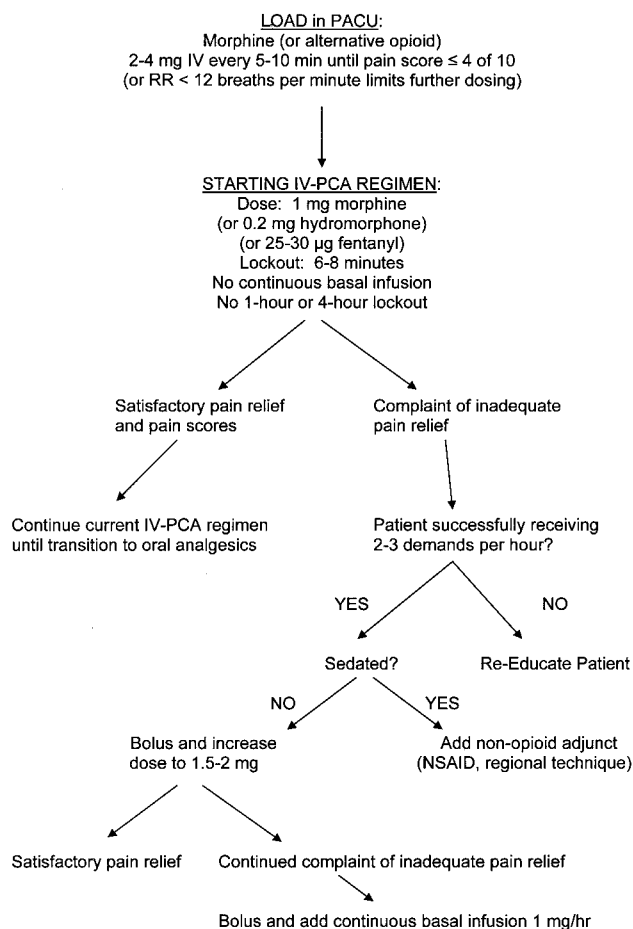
LOAD in PACU:
Morphine (or alternative opioid)
2-4 mg IV every 5-10 min until pain score ≤ 4 of 10
(or RR < 12 breaths per minute limits further dosing)

STARTING IV-PCA REGIMEN:
Dose: 1 mg morphine
(or 0.2 mg hydromorphone)
(or 25-30 µg fentanyl)
Lockout: 6-8 minutes
No continuous basal infusion
No 1-hour or 4-hour lockout

Satisfactory pain relief and pain scores

Complaint of inadequate pain relief

Continue current IV-PCA regimen until transition to oral analgesics

Patient successfully receiving 2-3 demands per hour?

YES

NO

Sedated?

Re-Educate Patient

NO

YES

Bolus and increase dose to 1.5-2 mg

Add non-opioid adjunct (NSAID, regional technique)

Satisfactory pain relief

Continued complaint of inadequate pain relief

Bolus and add continuous basal infusion 1 mg/hr